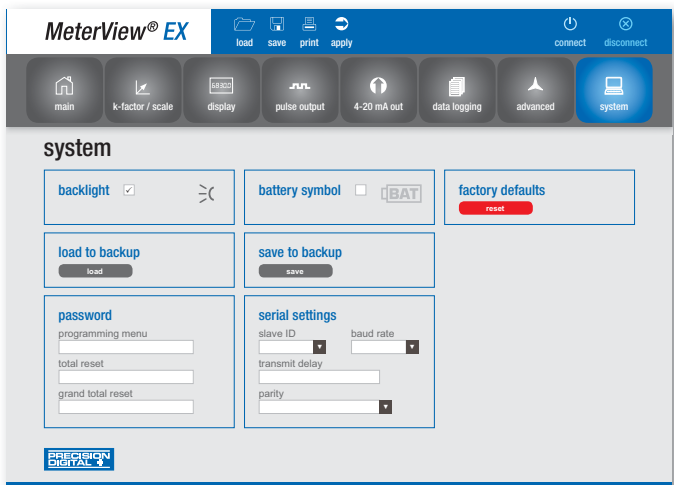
MeterView® EX

load save print apply

connect disconnect

main k-factor / scale display pulse output 4-20 mA out data logging advanced system

88302

system

backlight ☑

battery symbol ☐ BAT

factory defaults
reset

load to backup
load

save to backup
save

password
programming menu
total reset
grand total reset

serial settings
slave ID
baud rate
transmit delay
parity

PRECISION DIGITAL